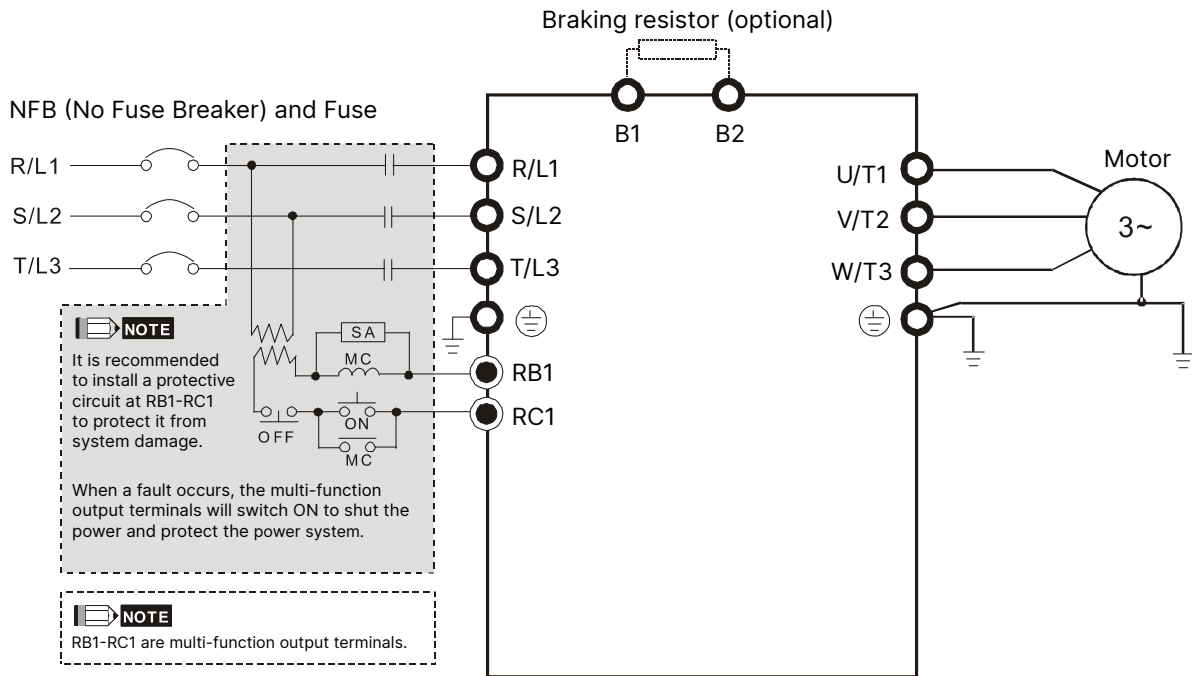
Braking resistor (optional)

NFB (No Fuse Breaker) and Fuse

B1 B2

R/L1
S/L2
T/L3

R/L1
S/L2
T/L3

U/T1
V/T2
W/T3

Motor

3~

NOTE
It is recommended to install a protective circuit at RB1-RC1 to protect it from system damage.

SA
MC
RB1
RC1
ON
OFF
MC

When a fault occurs, the multi-function output terminals will switch ON to shut the power and protect the power system.

NOTE
RB1-RC1 are multi-function output terminals.